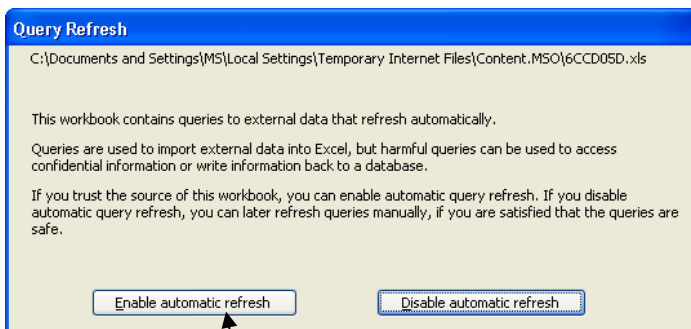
Query Refresh

C:\Documents and Settings\MS\Local Settings\Temporary Internet Files\Content.MSO\6CCD05D.xls

This workbook contains queries to external data that refresh automatically.

Queries are used to import external data into Excel, but harmful queries can be used to access confidential information or write information back to a database.

If you trust the source of this workbook, you can enable automatic query refresh. If you disable automatic query refresh, you can later refresh queries manually, if you are satisfied that the queries are safe.

Enable automatic refresh

Disable automatic refresh